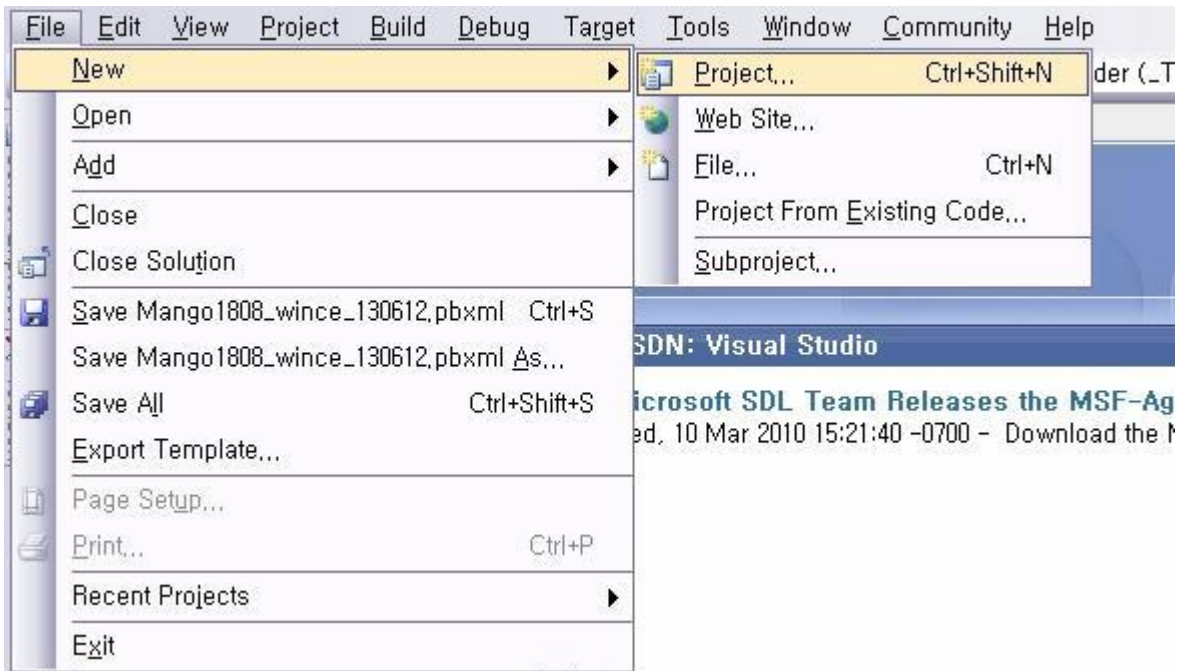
File Edit View Project Build Debug Target Tools Window Community Help

New
Open
Add
Close
Close Solution
Save Mango1808_wince_130612.pbxml Ctrl+S
Save Mango1808_wince_130612.pbxml As...
Save All Ctrl+Shift+S
Export Template...
Page Setup...
Print... Ctrl+P
Recent Projects
Exit

Project... Ctrl+Shift+N
Web Site...
File... Ctrl+N
Project From Existing Code...
Subproject...

der (_T

SDN: Visual Studio

icrosoft SDL Team Releases the MSF-Ag
ed, 10 Mar 2010 15:21:40 -0700 - Download the